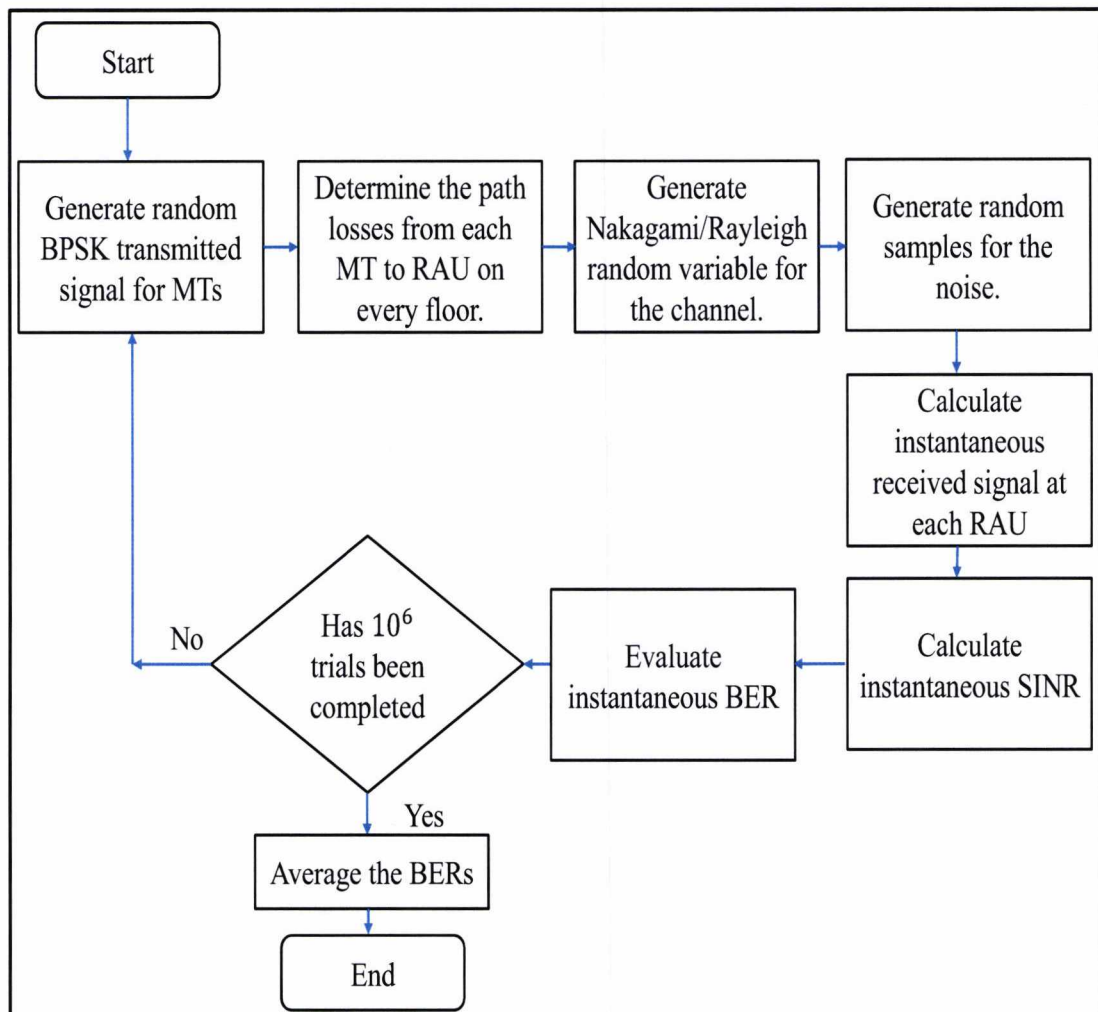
Start

Generate random BPSK transmitted signal for MTs

Determine the path losses from each MT to RAU on every floor.

Generate Nakagami/Rayleigh random variable for the channel.

Generate random samples for the noise.

Calculate instantaneous received signal at each RAU

Calculate instantaneous SINR

Evaluate instantaneous BER

Has $10^6$ trials been completed

No

Yes

Average the BERs

End